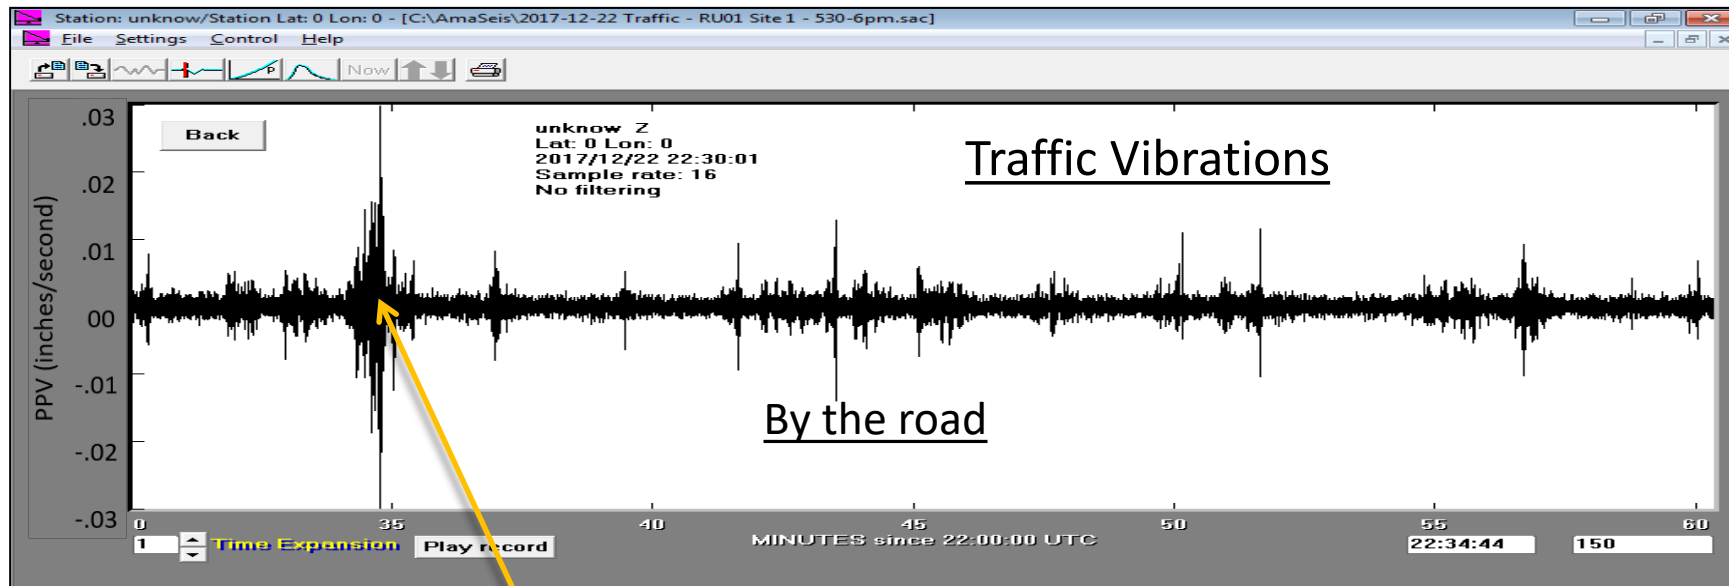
Station: unknow/Station Lat: 0 Lon: 0 - [C:\AmaSeis\2017-12-22 Traffic - RU01 Site 1 - 530-6pm.sac]

File Settings Control Help

Now

Back

unknow Z
Lat: 0 Lon: 0
2017/12/22 22:30:01
Sample rate: 16
No filtering

Traffic Vibrations

PPV (inches/second)

.03
.02
.01
00
-.01
-.02
-.03

By the road

0 35 40 45 50 55 60

MINUTES since 22:00:00 UTC

1

Time Expansion

Play record

22:34:44

150